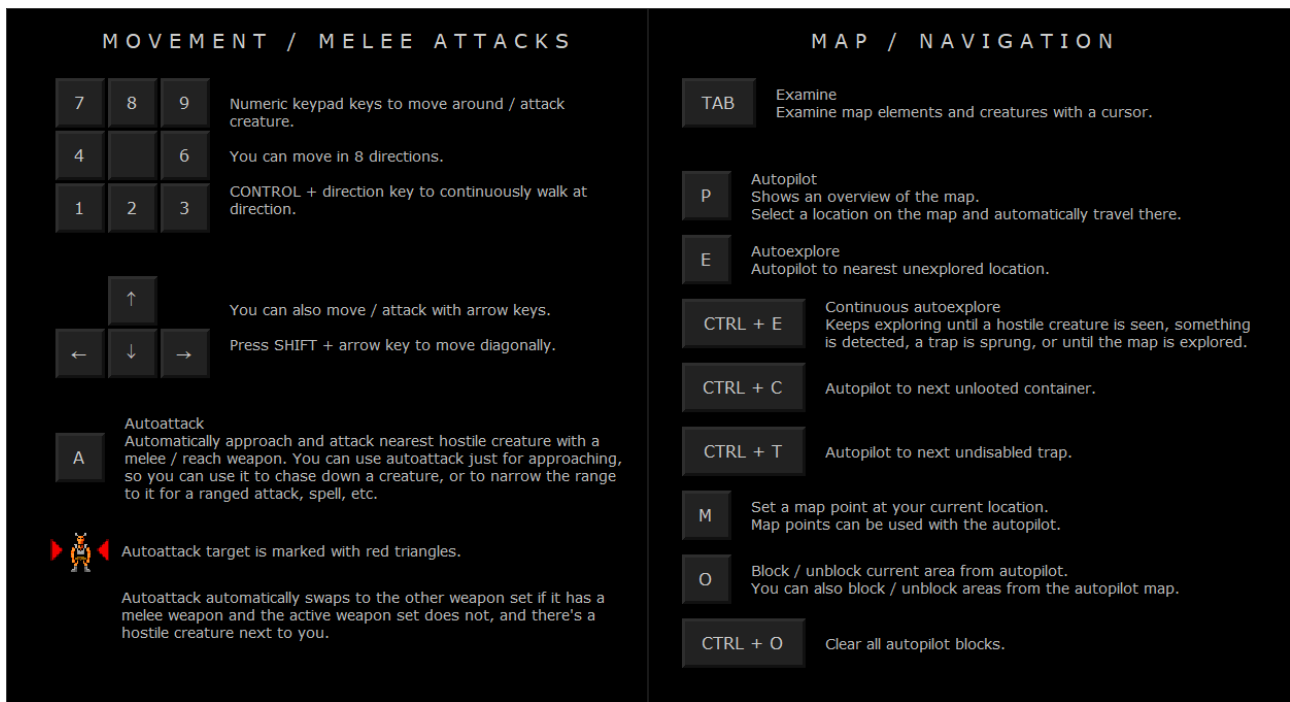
MOVEMENT / MELEE ATTACKS

| 7 | 8 | 9 |
|---|---|---|
| 4 |  | 6 |
| 1 | 2 | 3 |

Numeric keypad keys to move around / attack creature.

You can move in 8 directions.

CONTROL + direction key to continuously walk at direction.

↑
← ↓ →

You can also move / attack with arrow keys.

Press SHIFT + arrow key to move diagonally.

A

Autoattack
Automatically approach and attack nearest hostile creature with a melee / reach weapon. You can use autoattack just for approaching, so you can use it to chase down a creature, or to narrow the range to it for a ranged attack, spell, etc.

Autoattack target is marked with red triangles.

Autoattack automatically swaps to the other weapon set if it has a melee weapon and the active weapon set does not, and there's a hostile creature next to you.

MAP / NAVIGATION

TAB
Examine
Examine map elements and creatures with a cursor.

P
Autopilot
Shows an overview of the map.
Select a location on the map and automatically travel there.

E
Autoexplore
Autopilot to nearest unexplored location.

CTRL + E
Continuous autoexplore
Keeps exploring until a hostile creature is seen, something is detected, a trap is sprung, or until the map is explored.

CTRL + C
Autopilot to next unlooted container.

CTRL + T
Autopilot to next undisabled trap.

M
Set a map point at your current location.
Map points can be used with the autopilot.

O
Block / unblock current area from autopilot.
You can also block / unblock areas from the autopilot map.

CTRL + O
Clear all autopilot blocks.